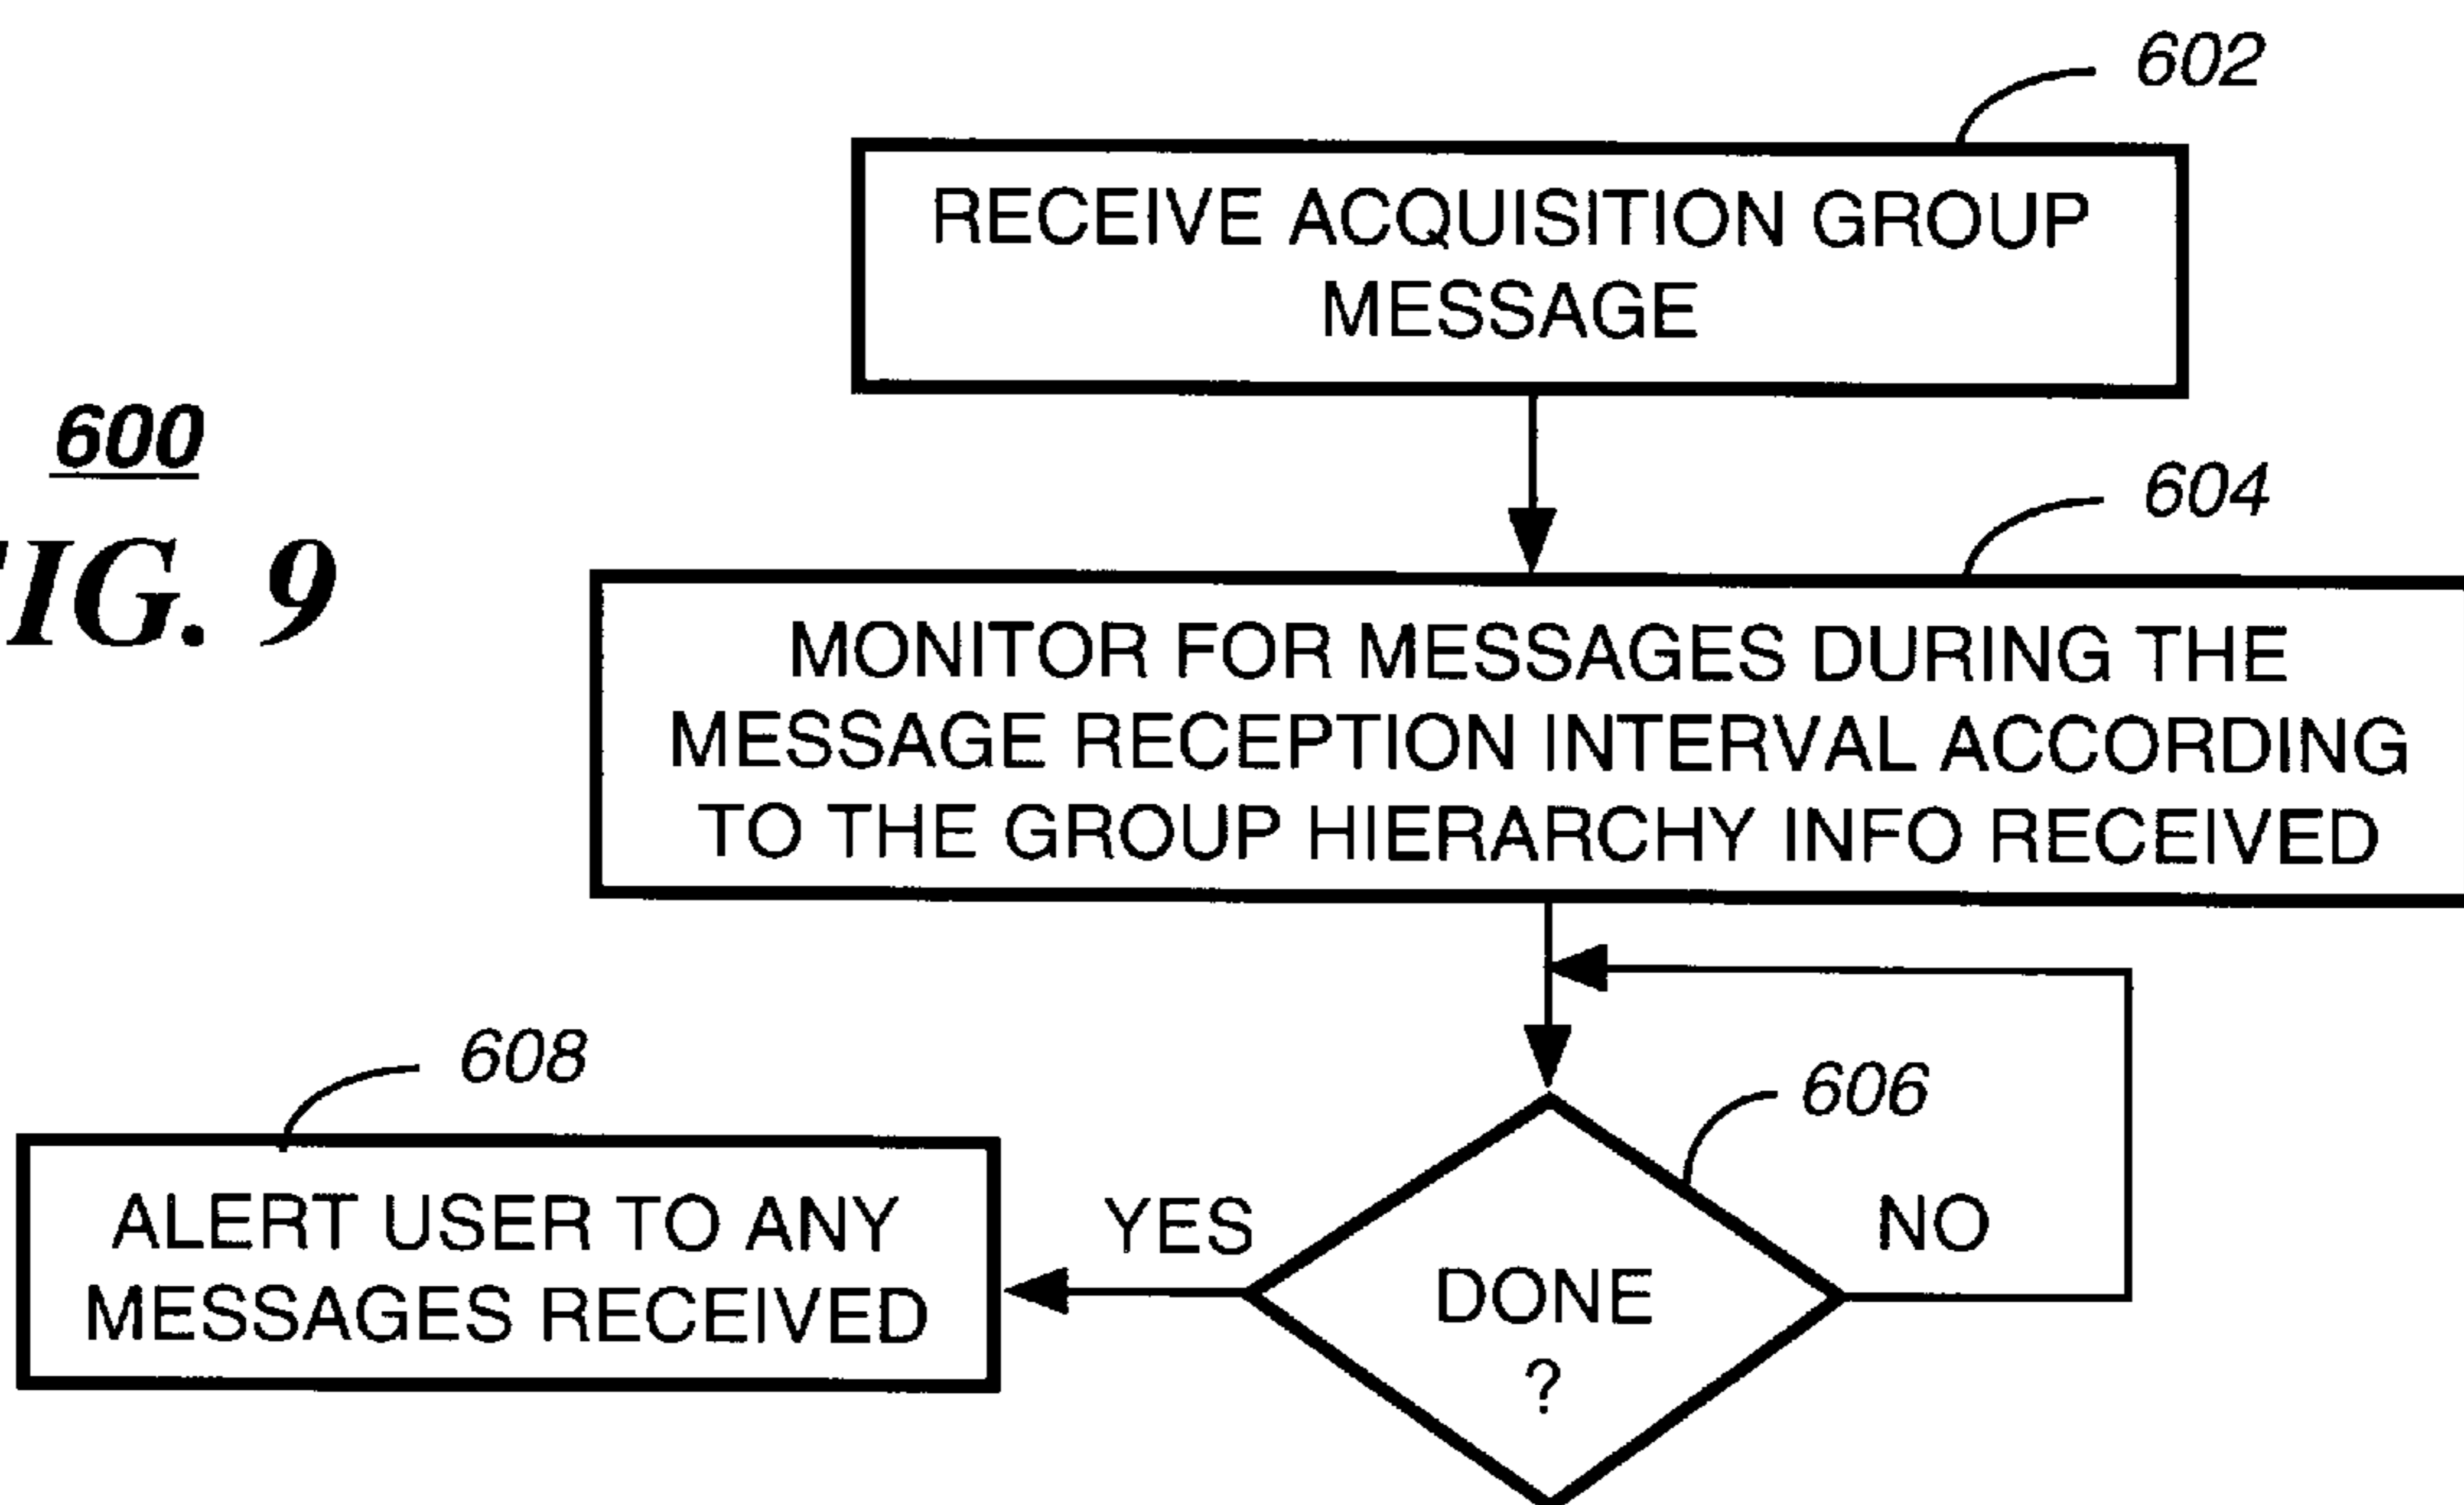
600

IG. 9

602

RECEIVE ACQUISITION GROUP MESSAGE

604

MONITOR FOR MESSAGES DURING THE MESSAGE RECEPTION INTERVAL ACCORDING TO THE GROUP HIERARCHY INFO RECEIVED

606

DONE ?

YES

NO

608

ALERT USER TO ANY MESSAGES RECEIVED